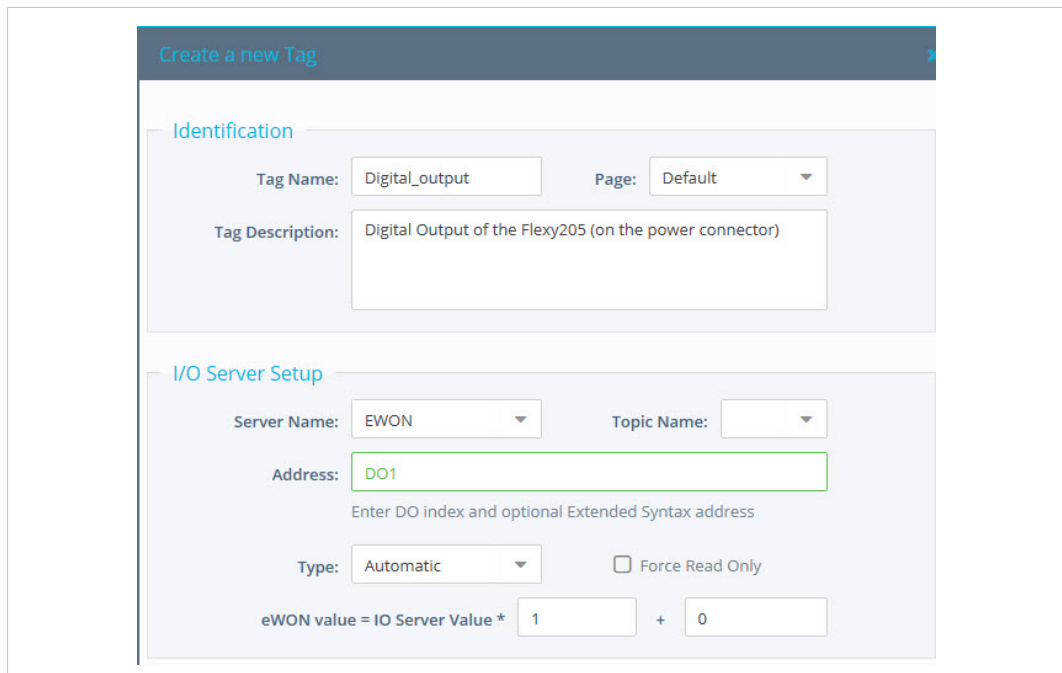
Create a new Tag

Identification

Tag Name: Digital_output

Page: Default

Tag Description: Digital Output of the Flexy205 (on the power connector)

I/O Server Setup

Server Name: EWON

Topic Name:

Address: DO1

Enter DO index and optional Extended Syntax address

Type: Automatic

Force Read Only

eWON value = IO Server Value * 1 + 0